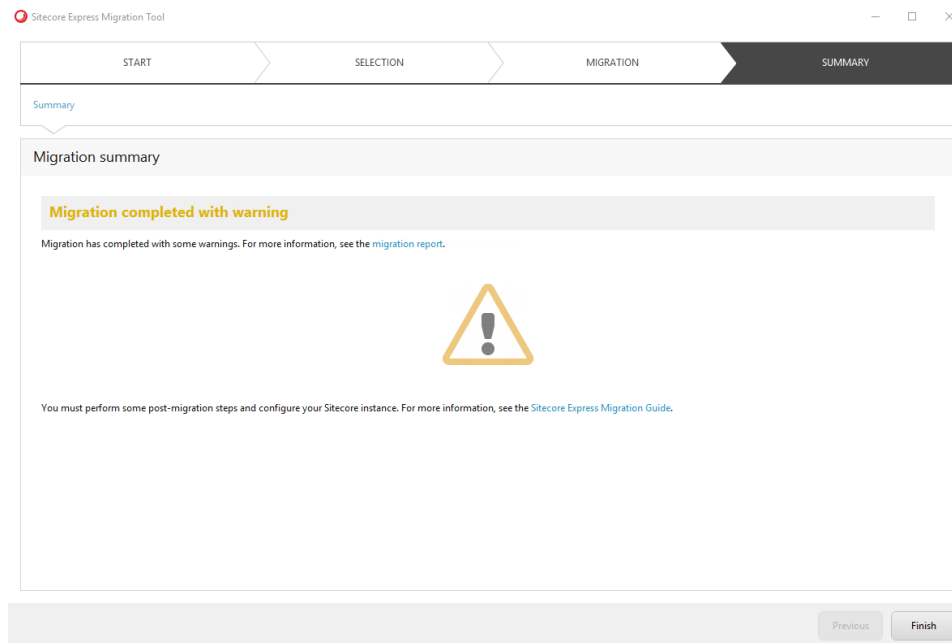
Sitecore Express Migration Tool

START

SELECTION

MIGRATION

SUMMARY

Summary

Migration summary

Migration completed with warning

Migration has completed with some warnings. For more information, see the migration report.

You must perform some post-migration steps and configure your Sitecore instance. For more information, see the Sitecore Express Migration Guide.

Previous

Finish